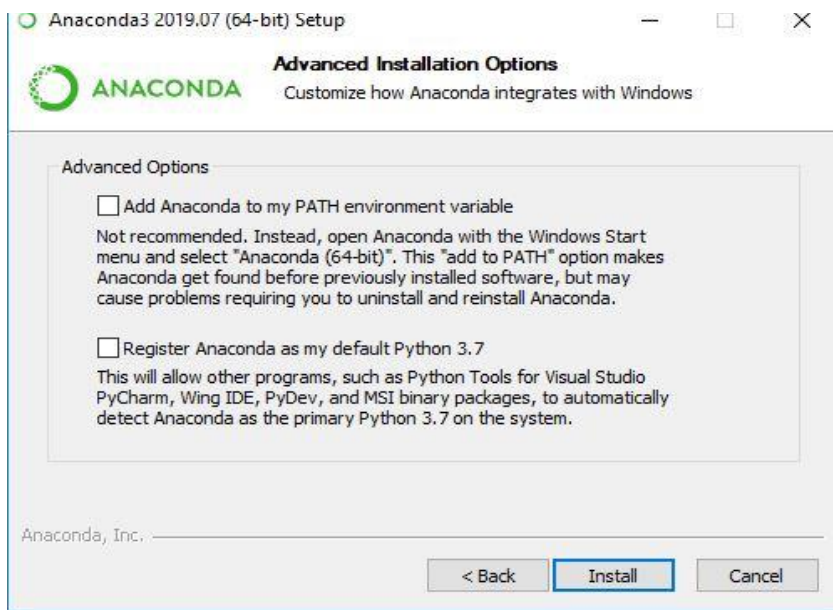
Anaconda3 2019.07 (64-bit) Setup

ANACONDA

Advanced Installation Options

Customize how Anaconda integrates with Windows

Advanced Options

Add Anaconda to my PATH environment variable

Not recommended. Instead, open Anaconda with the Windows Start menu and select "Anaconda (64-bit)". This "add to PATH" option makes Anaconda get found before previously installed software, but may cause problems requiring you to uninstall and reinstall Anaconda.

Register Anaconda as my default Python 3.7

This will allow other programs, such as Python Tools for Visual Studio PyCharm, Wing IDE, PyDev, and MSI binary packages, to automatically detect Anaconda as the primary Python 3.7 on the system.

Anaconda, Inc.

< Back

Install

Cancel